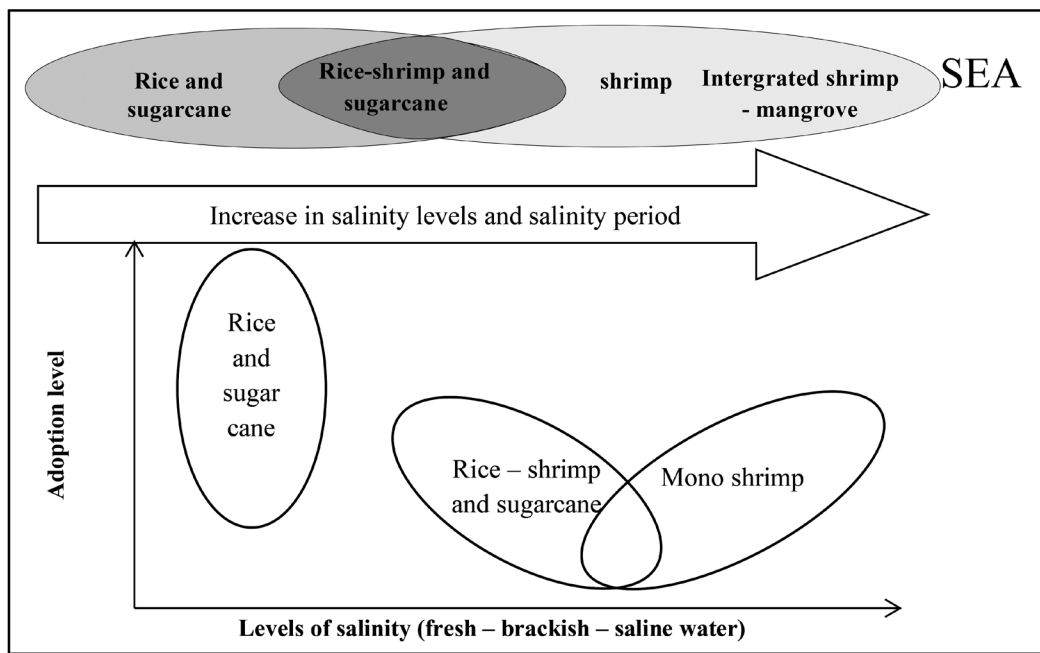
Rice and sugarcane

Rice-shrimp and sugarcane

shrimp

Intergrated shrimp - mangrove

SEA

Increase in salinity levels and salinity period

Adoption level

Rice and sugar cane

Rice – shrimp and sugarcane

Mono shrimp

Levels of salinity (fresh – brackish – saline water)